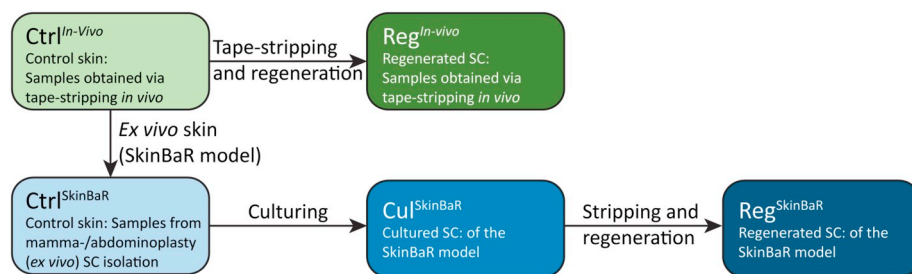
Ctrl$^{In\text{-}Vivo}$
Control skin: Samples obtained via tape-stripping *in vivo*

Tape-stripping and regeneration

Reg$^{In\text{-}vivo}$
Regenerated SC: Samples obtained via tape-stripping *in vivo*

*Ex vivo* skin (SkinBaR model)

Ctrl$^{SkinBaR}$
Control skin: Samples from mamma-/abdominoplasty (*ex vivo*) SC isolation

Culturing

Cul$^{SkinBaR}$
Cultured SC: of the SkinBaR model

Stripping and regeneration

Reg$^{SkinBaR}$
Regenerated SC: of the SkinBaR model